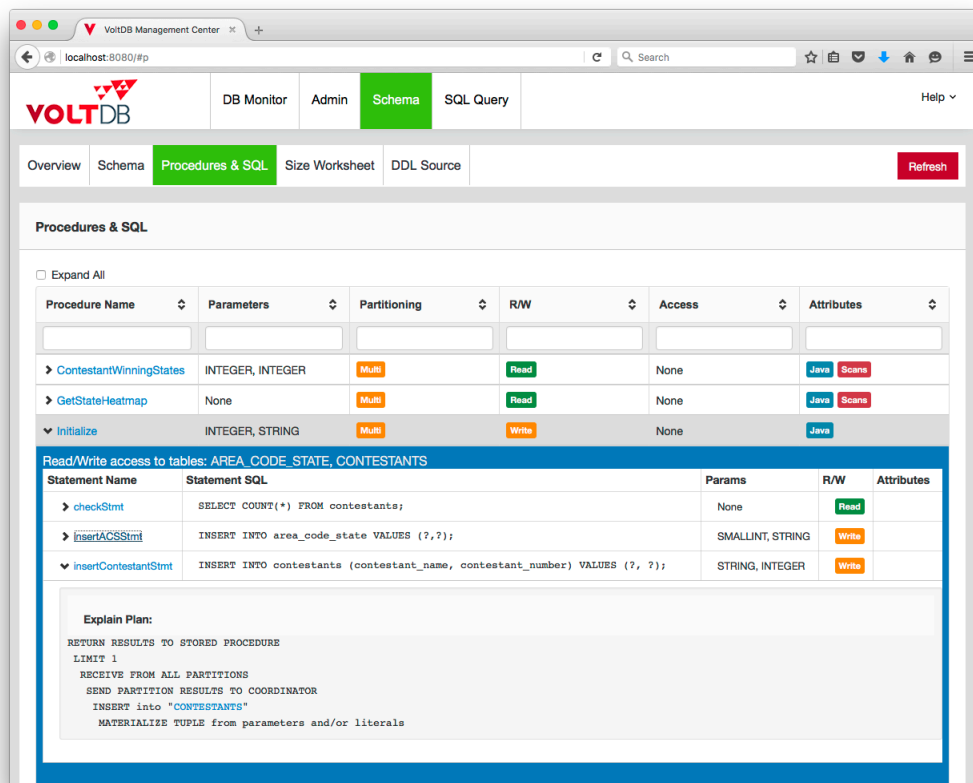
VoltDB Management Center ×

localhost:8080/#p

Search

VOLTDB

DB Monitor | Admin | Schema | SQL Query

Help

Overview | Schema | Procedures & SQL | Size Worksheet | DDL Source

Refresh

Procedures & SQL

Expand All

| Procedure Name | Parameters | Partitioning | R/W | Access | Attributes |
|---|---|---|---|---|---|
| | | | | | |
| ContestantWinningStates | INTEGER, INTEGER | Multi | Read | None | Java Scans |
| GetStateHeatmap | None | Multi | Read | None | Java Scans |
| Initialize | INTEGER, STRING | Multi | Write | None | Java |

Read/Write access to tables: AREA_CODE_STATE, CONTESTANTS

| Statement Name | Statement SQL | Params | R/W | Attributes |
|---|---|---|---|---|
| checkStmt | SELECT COUNT(*) FROM contestants; | None | Read | |
| insertACSStmt | INSERT INTO area_code_state VALUES (?,?); | SMALLINT, STRING | Write | |
| insertContestantStmt | INSERT INTO contestants (contestant_name, contestant_number) VALUES (?, ?); | STRING, INTEGER | Write | |

Explain Plan:

RETURN RESULTS TO STORED PROCEDURE
LIMIT 1
RECEIVE FROM ALL PARTITIONS
SEND PARTITION RESULTS TO COORDINATOR
INSERT into "CONTESTANTS"
MATERIALIZE TUPLE from parameters and/or literals